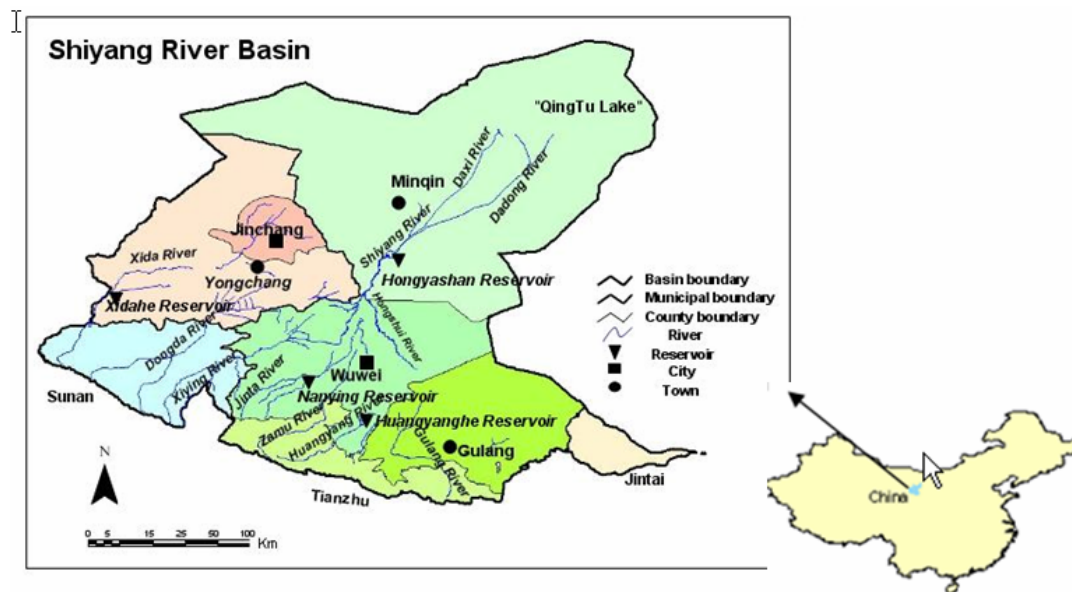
Shiyang River Basin

"QingTu Lake"

Minqin

Daxi River

Dadong River

Shiyang River

Jinchang

Yongchang

Xida River

Hongyashan Reservoir

Xidahe Reservoir

Hongshui River

Dongda River

Wuwei

Xiying River

Jinta River

Sunan

Nanying Reservoir

Huangyanghe Reservoir

Zamu River

Huangyang River

Gulang River

Gulang

Tianzhu

Jintai

Basin boundary
Municipal boundary
County boundary
River
Reservoir
City
Town

N

0 5 15 25 50 100 Km

China